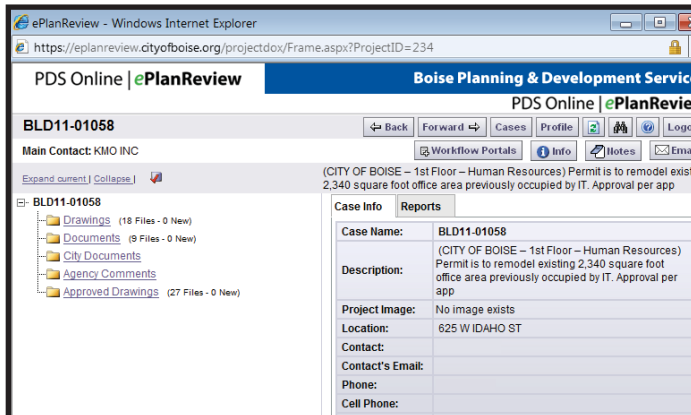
ePlanReview - Windows Internet Explorer

https://eplanreview.cityofboise.org/projectdox/Frame.aspx?ProjectID=234

PDS Online | ePlanReview

Boise Planning & Development Servic

PDS Online | ePlanRevie

BLD11-01058

Back | Forward | Cases | Profile | Logo

Main Contact: KMO INC

Workflow Portals | Info | Notes | Ema

Expand current | Collapse |

BLD11-01058
Drawings (18 Files - 0 New)
Documents (9 Files - 0 New)
City Documents
Agency Comments
Approved Drawings (27 Files - 0 New)

(CITY OF BOISE – 1st Floor – Human Resources) Permit is to remodel exist 2,340 square foot office area previously occupied by IT. Approval per app

Case Info | Reports

| Case Name: | BLD11-01058 |
|---|---|
| Description: | (CITY OF BOISE – 1st Floor – Human Resources) Permit is to remodel existing 2,340 square foot office area previously occupied by IT. Approval per app |
| Project Image: | No image exists |
| Location: | 625 W IDAHO ST |
| Contact: | |
| Contact's Email: | |
| Phone: | |
| Cell Phone: | |